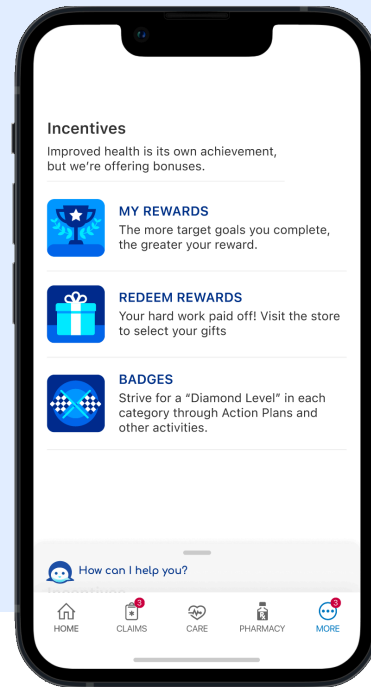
Incentives

Improved health is its own achievement, but we're offering bonuses.

MY REWARDS

The more target goals you complete, the greater your reward.

REDEEM REWARDS

Your hard work paid off! Visit the store to select your gifts

BADGES

Strive for a "Diamond Level" in each category through Action Plans and other activities.

How can I help you?

HOME
3
CLAIMS
CARE
PHARMACY
3
MORE